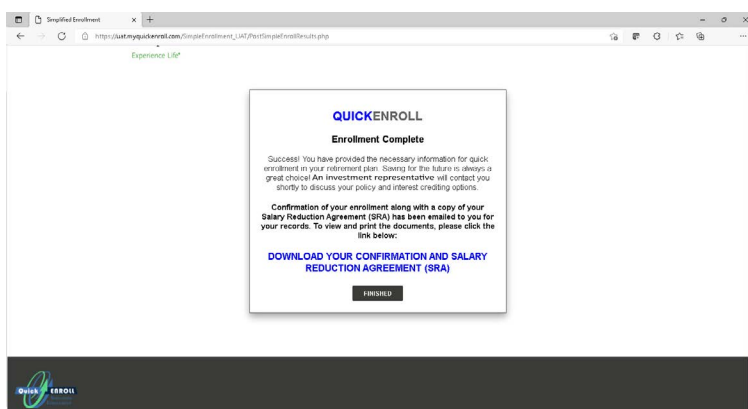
Simplified Enrollment

https://uat.myquickenroll.com/SimpleEnrollment_UAT/PostSimpleEnrollResults.php

Experience Life®

QUICKENROLL

Enrollment Complete

Success! You have provided the necessary information for quick enrollment in your retirement plan. Saving for the future is always a great choice! An investment representative will contact you shortly to discuss your policy and interest crediting options.

Confirmation of your enrollment along with a copy of your Salary Reduction Agreement (SRA) has been emailed to you for your records. To view and print the documents, please click the link below:

DOWNLOAD YOUR CONFIRMATION AND SALARY REDUCTION AGREEMENT (SRA)

FINISHED

Quick ENROLL